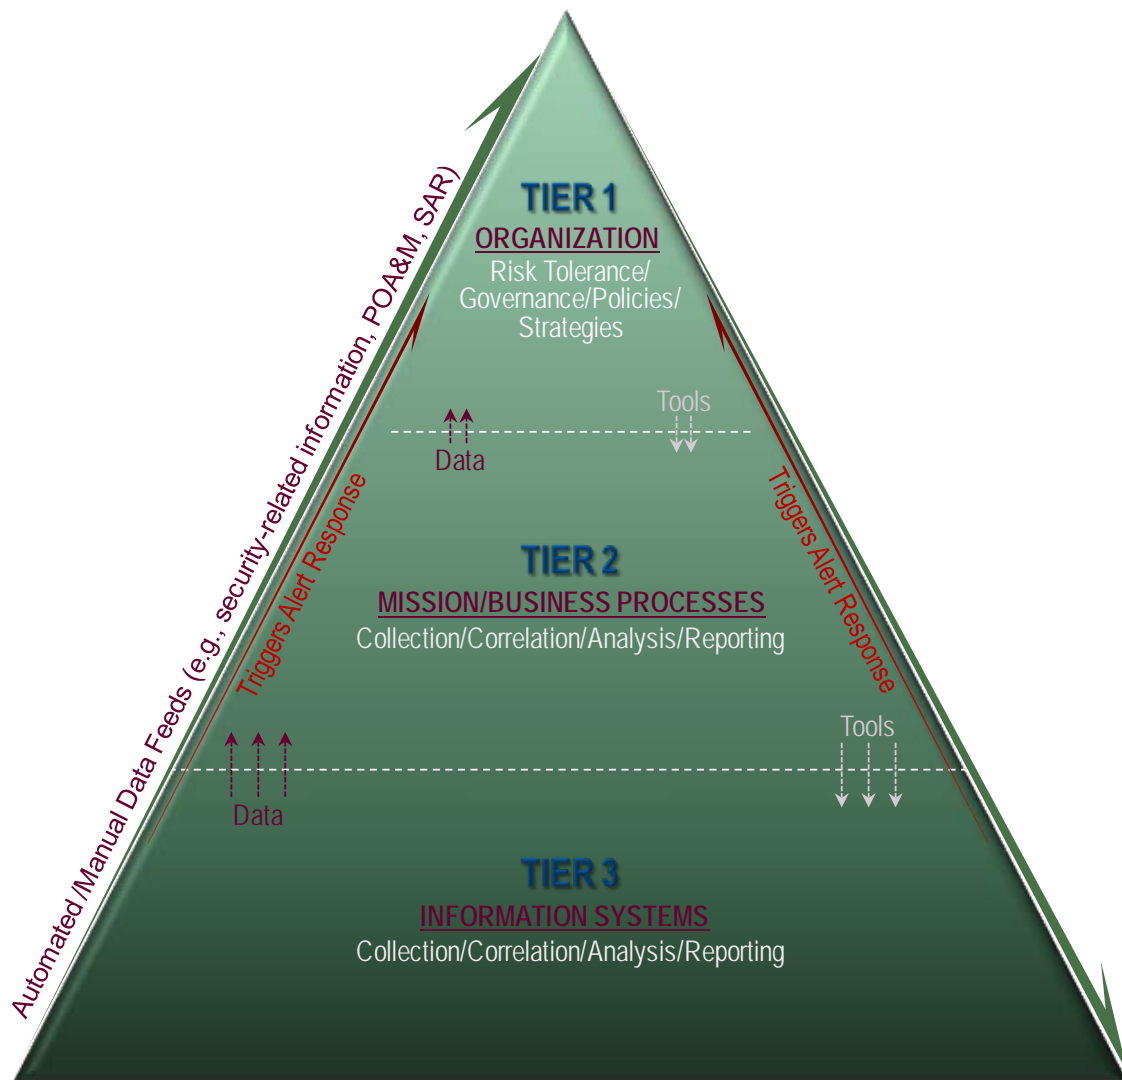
Automated /Manual Data Feeds (e.g., security-related information, POA&M, SAR)

TIER 1
ORGANIZATION
Risk Tolerance/ Governance/Policies/ Strategies

Tools

Data

Triggers Alert Response

Triggers Alert Response

TIER 2
MISSION/BUSINESS PROCESSES
Collection/Correlation/Analysis/Reporting

Tools

Data

TIER 3
INFORMATION SYSTEMS
Collection/Correlation/Analysis/Reporting